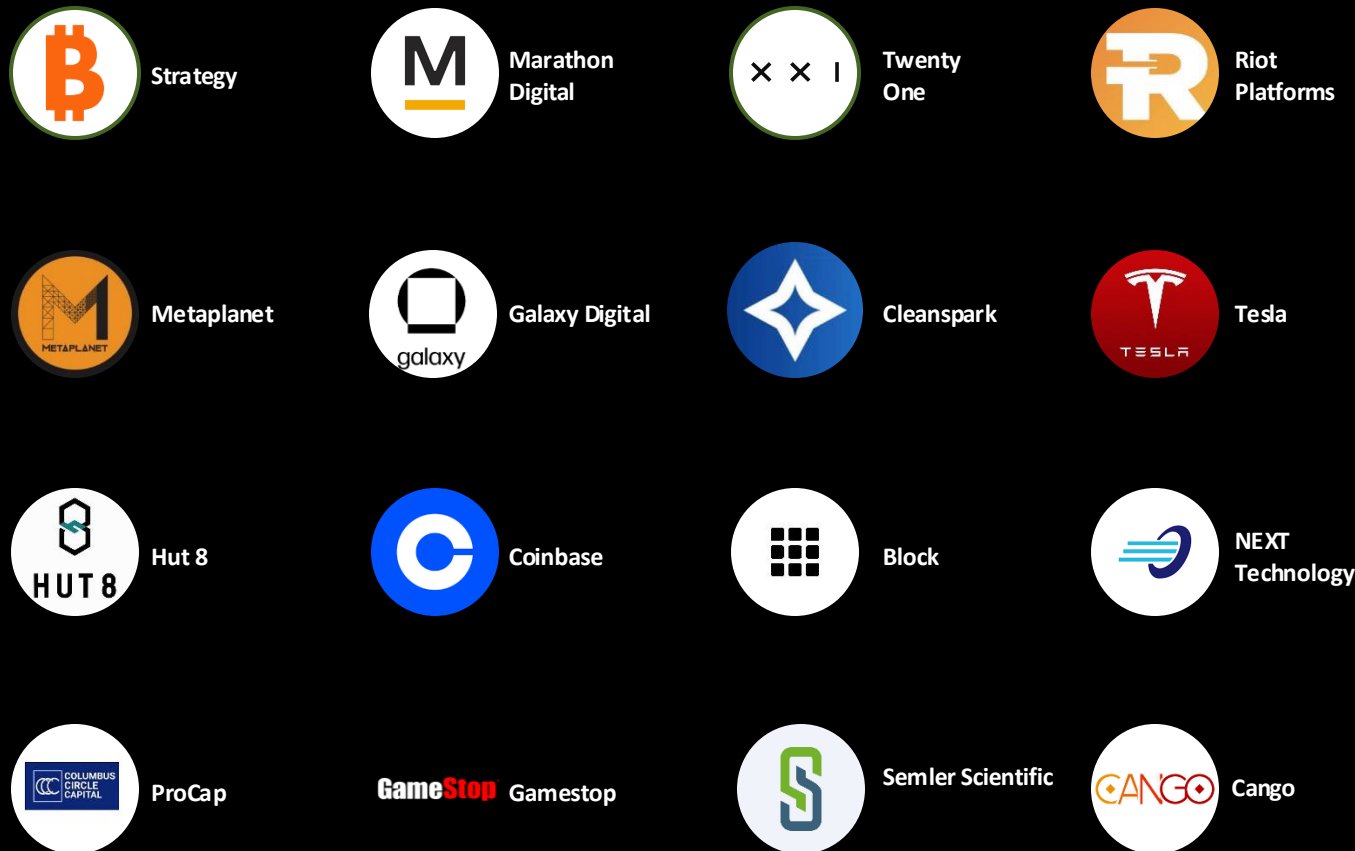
Strategy

M Marathon Digital

× × I Twenty One

Riot Platforms

METAPLANET Metaplanet

galaxy Galaxy Digital

Cleanspark

TESLA Tesla

HUT 8 Hut 8

Coinbase

Block

NEXT Technology

COLUMBUS CIRCLE CAPITAL ProCap

GameStop Gamestop

Semler Scientific

CANGO Cango